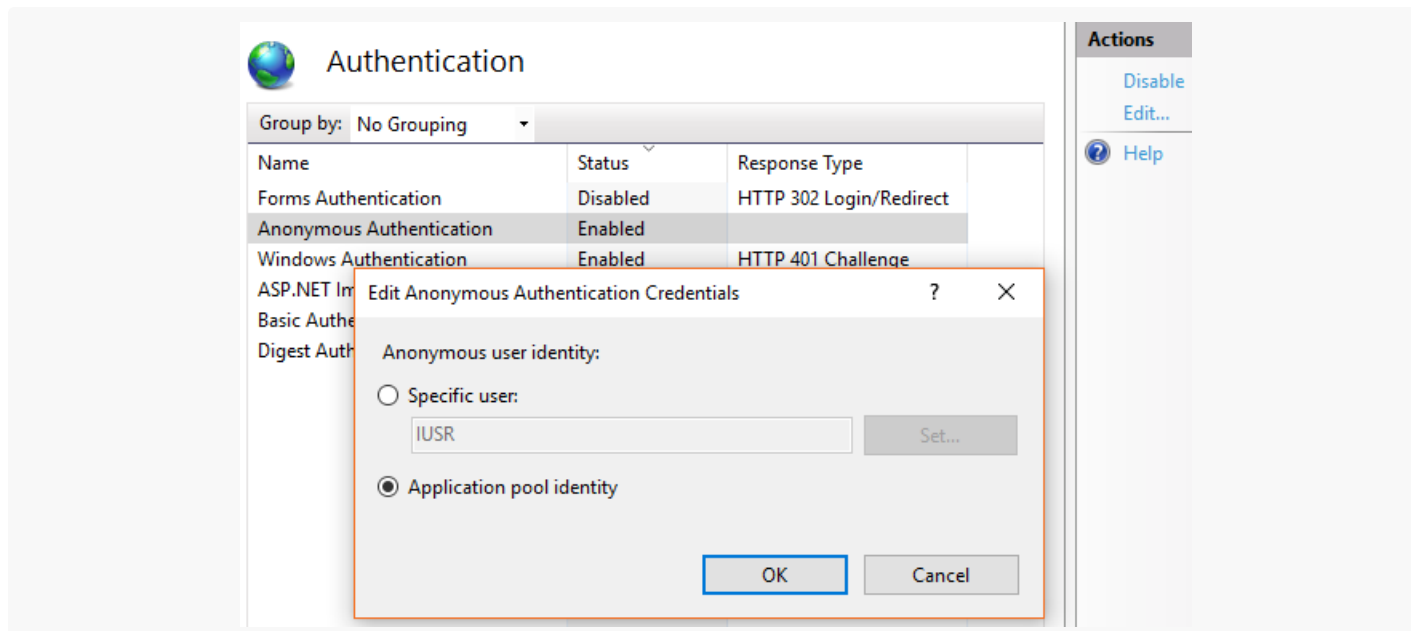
Authentication

Group by: No Grouping

| Name | Status | Response Type |
|---|---|---|
| Forms Authentication | Disabled | HTTP 302 Login/Redirect |
| Anonymous Authentication | Enabled | |
| Windows Authentication | Enabled | HTTP 401 Challenge |
| ASP.NET Im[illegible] | | |
| Basic Authe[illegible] | | |
| Digest Auth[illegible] | | |

Actions
Disable
Edit...
Help

Edit Anonymous Authentication Credentials ? ✕

Anonymous user identity:

Specific user:

IUSR

Set...

Application pool identity

OK

Cancel